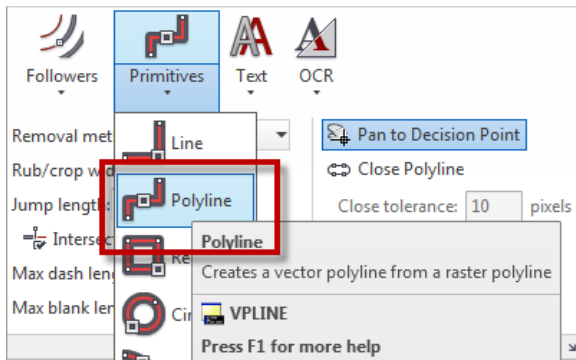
Followers
Primitives
Text
OCR
Removal met
Rub/crop w
Jump length
Intersec
Max dash len
Max blank len
Line
Polyline
Re
Cir
Pan to Decision Point
Close Polyline
Close tolerance: 10 pixels
Polyline
Creates a vector polyline from a raster polyline
VPLINE
Press F1 for more help